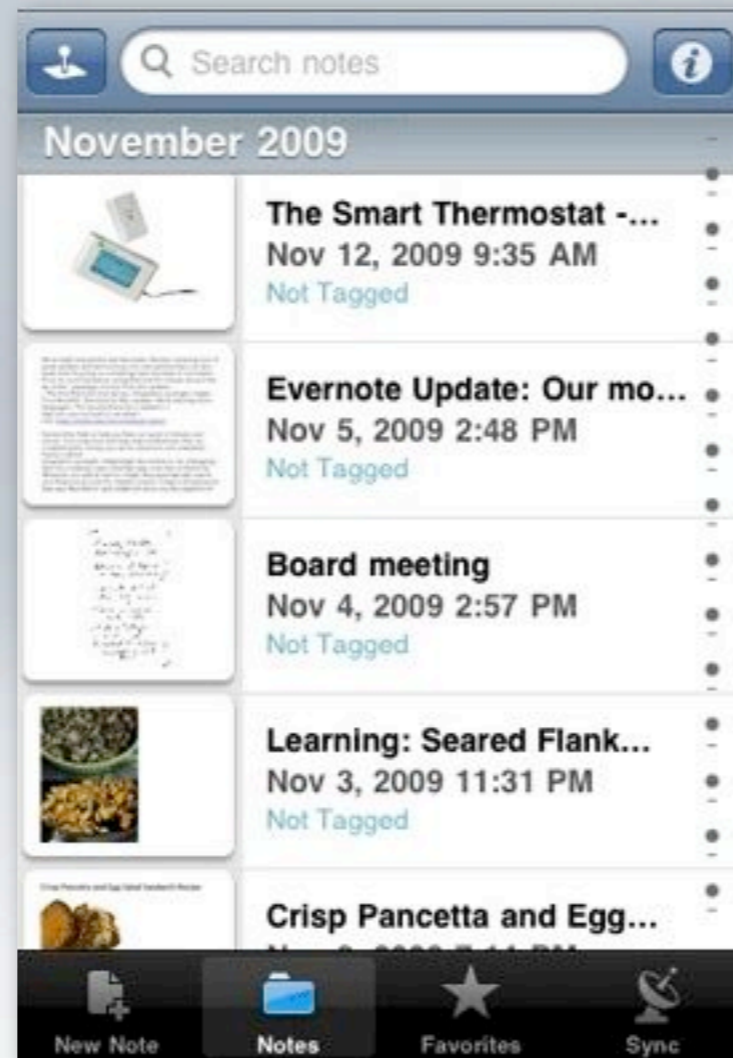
Search notes

November 2009

The Smart Thermostat -...
Nov 12, 2009 9:35 AM
Not Tagged

Evernote Update: Our mo...
Nov 5, 2009 2:48 PM
Not Tagged

Board meeting
Nov 4, 2009 2:57 PM
Not Tagged

Learning: Seared Flank...
Nov 3, 2009 11:31 PM
Not Tagged

Crisp Pancetta and Egg...
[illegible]

New Note
Notes
Favorites
Sync